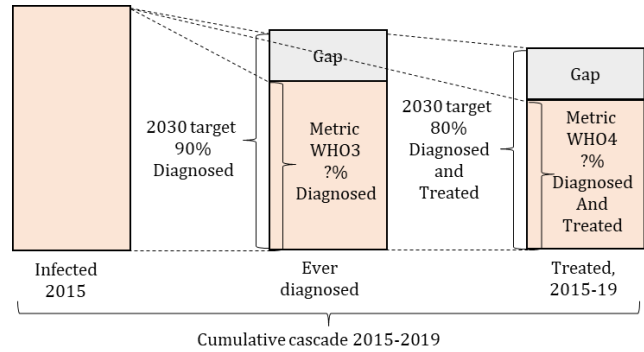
2030 target 90% Diagnosed

Gap

Metric WHO3 ?% Diagnosed

2030 target 80% Diagnosed and Treated

Gap

Metric WHO4 ?% Diagnosed And Treated

Infected 2015

Ever diagnosed

Treated, 2015-19

Cumulative cascade 2015-2019